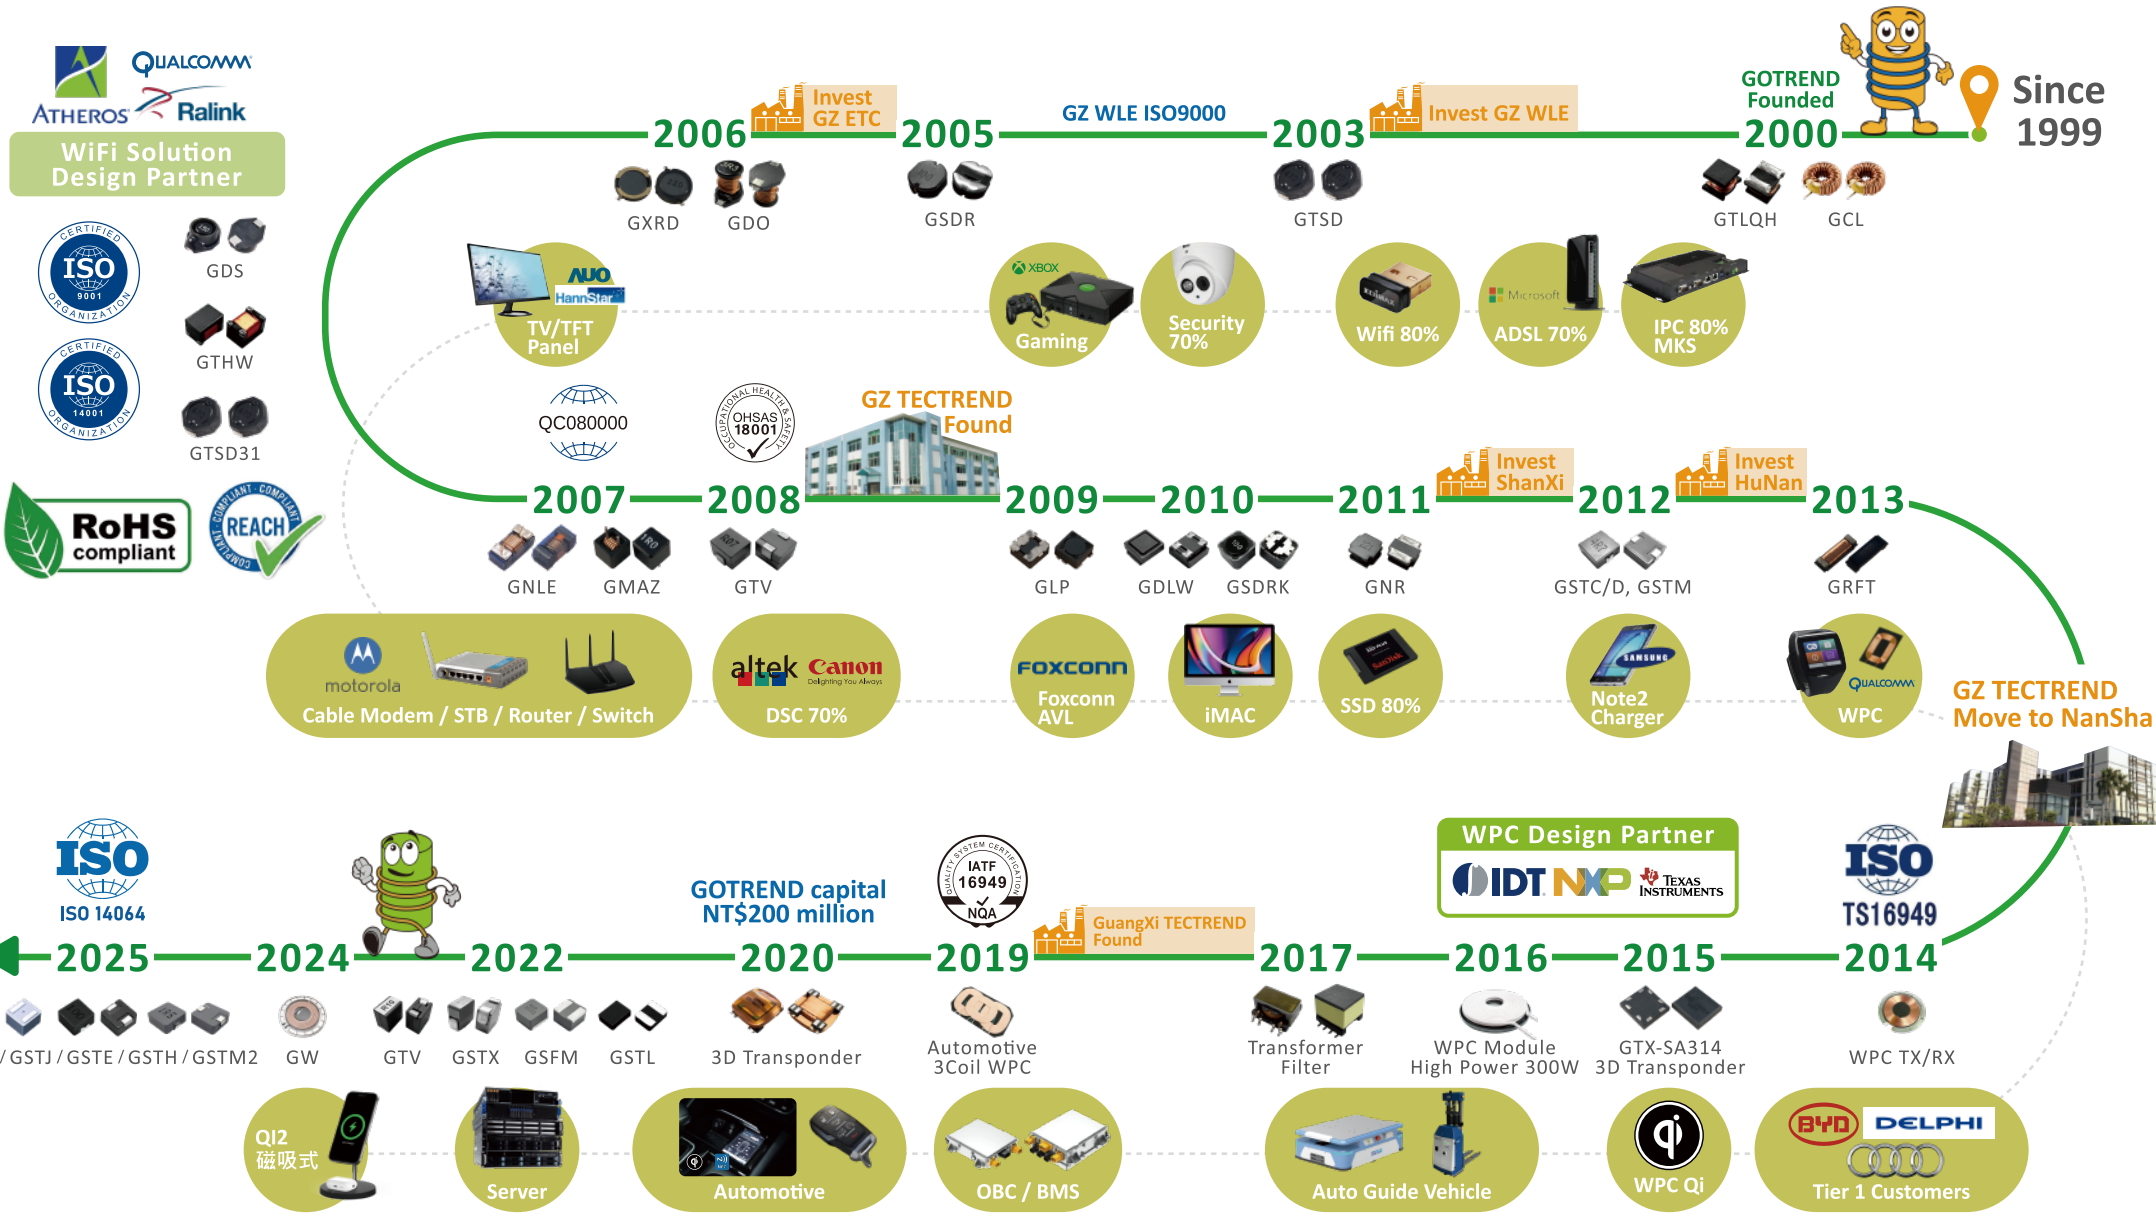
QUALCOMM
ATHEROS Ralink
WiFi Solution Design Partner

CERTIFIED ISO 9001 ORGANIZATION
CERTIFIED ISO 14001 ORGANIZATION
GDS
GTHW
GTSD31
RoHS compliant
REACH COMPLIANT

Since 1999
GOTREND Founded
2000
GTLQH GCL
Invest GZ WLE
2003
GTSD
GZ WLE ISO9000
2005
GSDR
Invest GZ ETC
2006
GXRD GDO

TV/TFT Panel
AUO HannStar
XBOX Gaming
Security 70%
Wifi 80%
Microsoft ADSL 70%
IPC 80% MKS

QC080000
OHSAS 18001
GZ TECTREND Found
2007 2008 2009 2010 2011 2012 2013
Invest ShanXi
Invest HuNan
GNLE GMAZ GTV GLP GDLW GSDRK GNR GSTC/D, GSTM GRFT

motorola
Cable Modem / STB / Router / Switch
altek Canon
DSC 70%
FOXCONN
Foxconn AVL
iMAC
SSD 80%
SAMSUNG
Note2 Charger
QUALCOMM
WPC
GZ TECTREND Move to NanSha

ISO
ISO 14064
GOTREND capital NT$200 million
IATF 16949 NQA
GuangXi TECTREND Found
WPC Design Partner
IDT NXP TEXAS INSTRUMENTS
ISO
TS16949
2025 2024 2022 2020 2019 2017 2016 2015 2014
/GSTJ / GSTE / GSTH / GSTM2
GW
GTV
GSTX
GSFM
GSTL
3D Transponder
Automotive 3Coil WPC
Transformer Filter
WPC Module High Power 300W
GTX-SA314 3D Transponder
WPC TX/RX

QI2 磁吸式
Server
Automotive
OBC / BMS
Auto Guide Vehicle
WPC Qi
BYD DELPHI
Tier 1 Customers